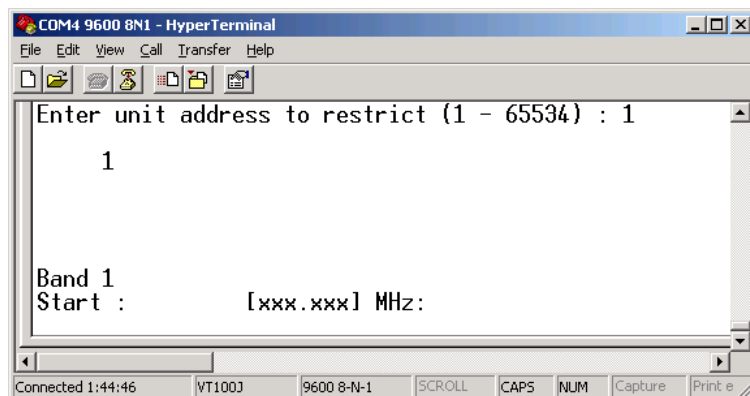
COM4 9600 8N1 - HyperTerminal

File Edit View Call Transfer Help

Enter unit address to restrict (1 - 65534) : 1

1

Band 1
Start : [xxx.xxx] MHz:

Connected 1:44:46 | VT100J | 9600 8-N-1 | SCROLL | CAPS | NUM | Capture | Print e